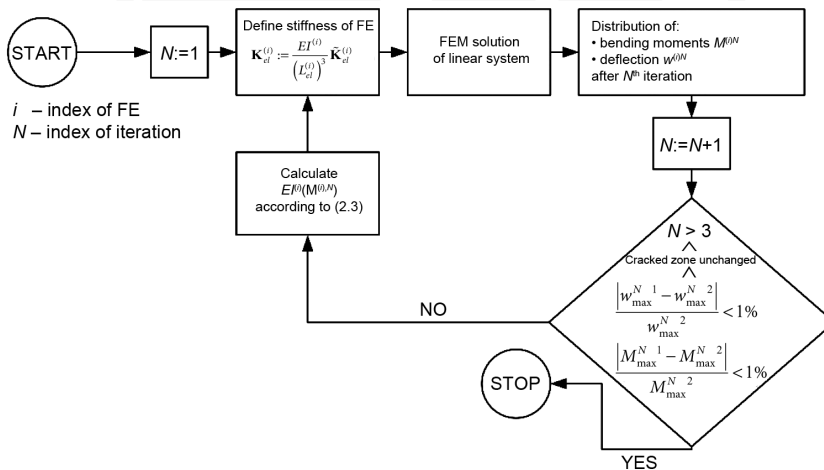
START

$N$:=1

Define stiffness of FE
$\mathbf{K}_{el}^{(i)} := \frac{EI^{(i)}}{\left(L_{el}^{(i)}\right)^3}\tilde{\mathbf{K}}_{el}^{(i)}$

FEM solution of linear system

Distribution of:
• bending moments $M^{(i)N}$
• deflection $w^{(i)N}$
after $N^{\text{th}}$ iteration

$i$ – index of FE
$N$ – index of iteration

$N$:=$N$+1

Calculate
$EI^{(i)}(M^{(i),N})$
according to (2.3)

$N > 3$
$\wedge$
Cracked zone unchanged
$\wedge$
$\frac{\left|w_{\max}^{N\ 1} - w_{\max}^{N\ 2}\right|}{w_{\max}^{N\ 2}} < 1\%$
$\frac{\left|M_{\max}^{N\ 1} - M_{\max}^{N\ 2}\right|}{M_{\max}^{N\ 2}} < 1\%$

NO

STOP

YES